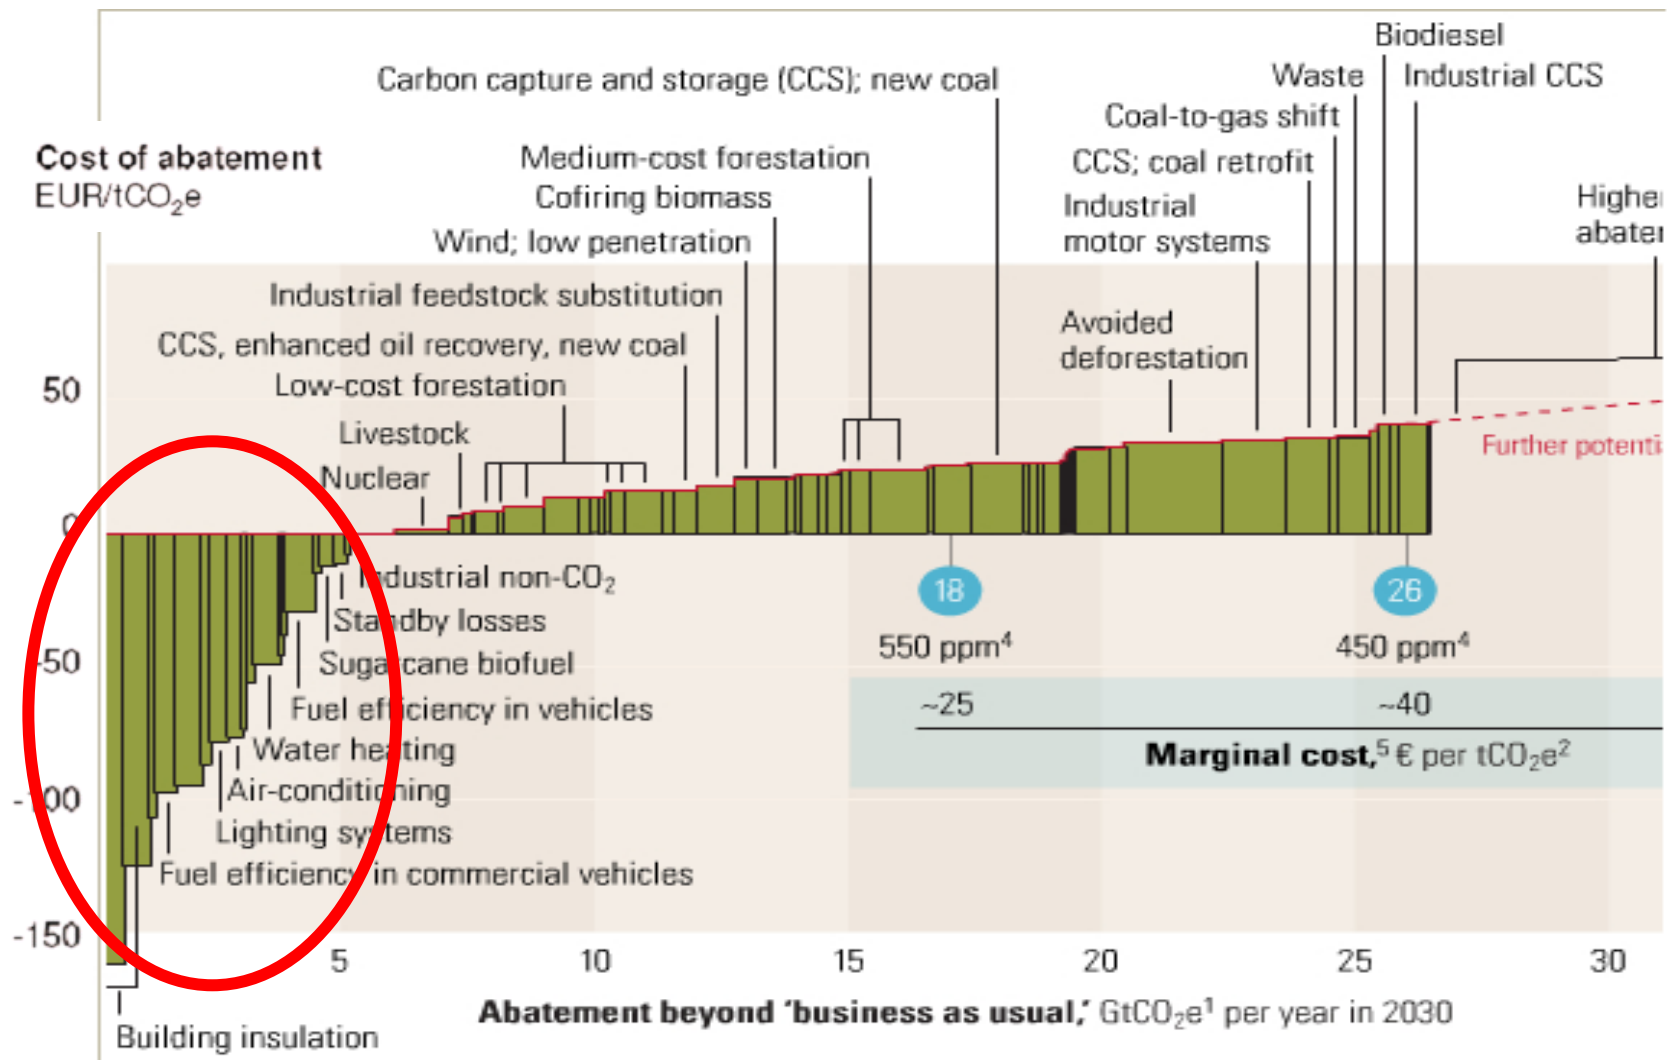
Cost of abatement
EUR/$tCO_2e$

Carbon capture and storage (CCS); new coal
Medium-cost forestation
Cofiring biomass
Wind; low penetration
Industrial feedstock substitution
CCS, enhanced oil recovery, new coal
Low-cost forestation
Livestock
Nuclear

Biodiesel
Waste
Industrial CCS
Coal-to-gas shift
CCS; coal retrofit
Industrial motor systems
Avoided deforestation
Highe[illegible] abate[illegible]
Further potenti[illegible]

50
0
-50
-100
-150

Industrial non-$CO_2$
Standby losses
Sugarcane biofuel
Fuel efficiency in vehicles
Water heating
Air-conditioning
Lighting systems
Fuel efficiency in commercial vehicles
Building insulation

18
550 ppm$^4$
26
450 ppm$^4$
~25
~40
Marginal cost,$^5$ € per $tCO_2e^2$

5
10
15
20
25
30

Abatement beyond 'business as usual,' $GtCO_2e^1$ per year in 2030